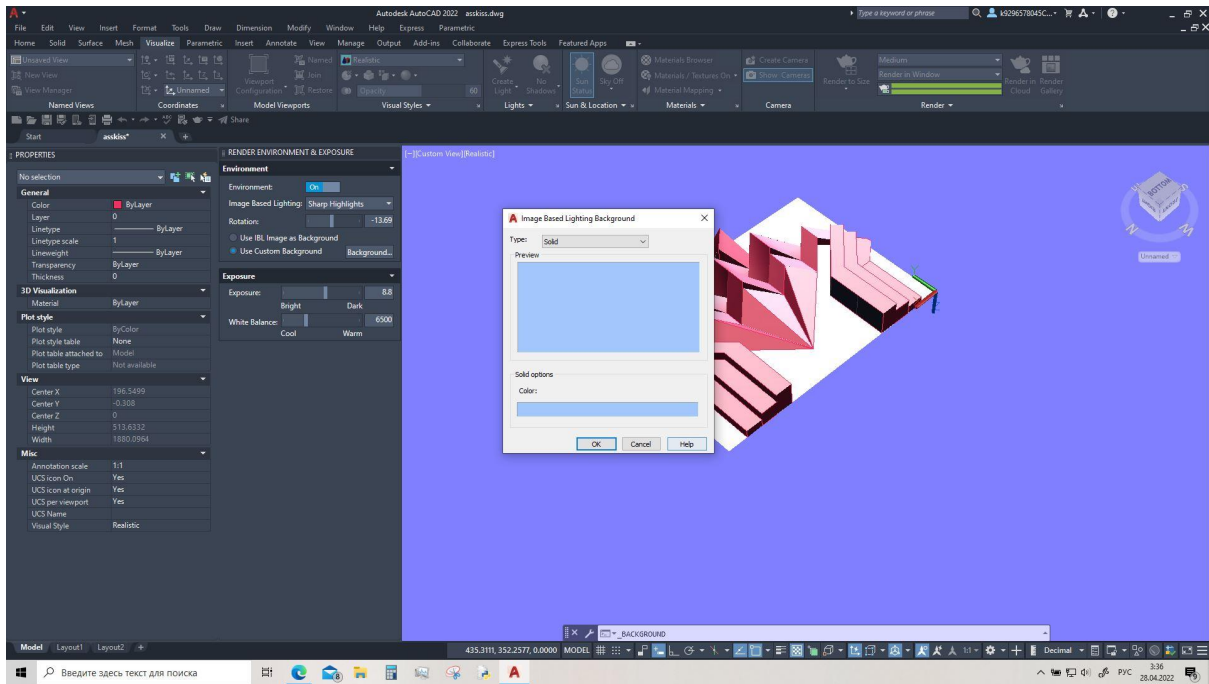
Autodesk AutoCAD 2022 asskiss.dwg
Type a keyword or phrase
k9296578045C...
File Edit View Insert Format Tools Draw Dimension Modify Window Help Express Parametric
Home Solid Surface Mesh Visualize Parametric Insert Annotate View Manage Output Add-ins Collaborate Express Tools Featured Apps
Unsaved View
New View
View Manager
Named Views
Unnamed
Coordinates
Viewport Configuration
Join
Restore
Named
Model Viewports
Realistic
Opacity
60
Visual Styles
Create Light
No Shadows
Lights
Sun Status
Sky Off
Sun & Location
Materials Browser
Materials / Textures On
Material Mapping
Materials
Create Camera
Show Cameras
Camera
Render to Size
Medium
Render in Window
Render in Cloud
Render Gallery
Render
Share
Start
asskiss*
PROPERTIES
No selection
General
Color ByLayer
Layer 0
Linetype ByLayer
Linetype scale 1
Lineweight ByLayer
Transparency ByLayer
Thickness 0
3D Visualization
Material ByLayer
Plot style
Plot style ByColor
Plot style table None
Plot table attached to Model
Plot table type Not available
View
Center X 196.5499
Center Y -0.308
Center Z 0
Height 513.6332
Width 1880.0964
Misc
Annotation scale 1:1
UCS icon On Yes
UCS icon at origin Yes
UCS per viewport Yes
UCS Name
Visual Style Realistic
RENDER ENVIRONMENT & EXPOSURE
Environment
Environment: On
Image Based Lighting: Sharp Highlights
Rotation: -13.69
Use IBL Image as Background
Use Custom Background
Background...
Exposure
Exposure: 8.8
Bright Dark
White Balance: 6500
Cool Warm
[−][Custom View][Realistic]
Image Based Lighting Background
Type: Solid
Preview
Solid options
Color:
OK Cancel Help
BOTTOM
Unnamed
BACKGROUND
Model Layout1 Layout2 +
435.3111, 352.2577, 0.0000 MODEL
Decimal
Введите здесь текст для поиска
РУС 3:36 28.04.2022